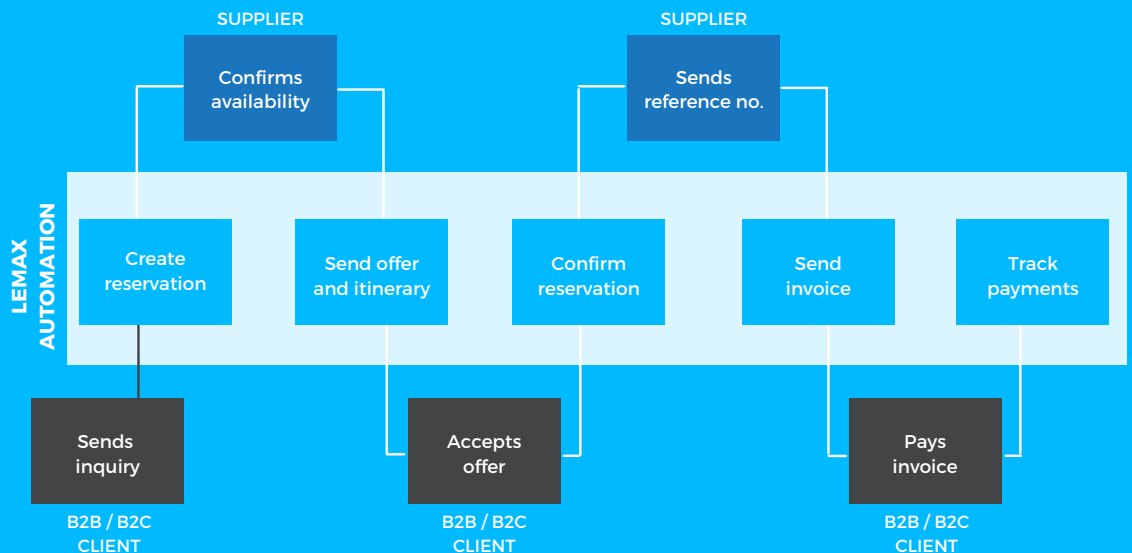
SUPPLIER

Confirms availability

SUPPLIER

Sends reference no.

LEMAX AUTOMATION

Create reservation

Send offer and itinerary

Confirm reservation

Send invoice

Track payments

Sends inquiry

B2B / B2C CLIENT

Accepts offer

B2B / B2C CLIENT

Pays invoice

B2B / B2C CLIENT